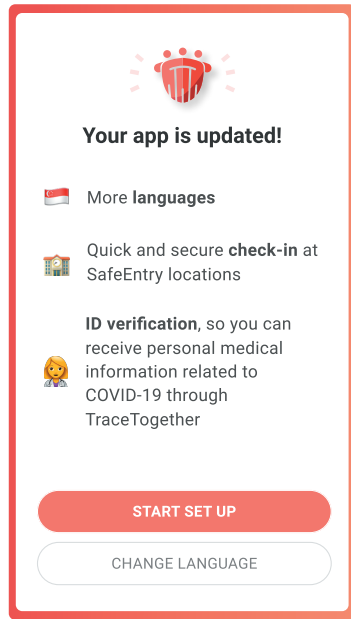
Your app is updated!

More **languages**

Quick and secure **check-in** at SafeEntry locations

**ID verification**, so you can receive personal medical information related to COVID-19 through TraceTogether

START SET UP

CHANGE LANGUAGE